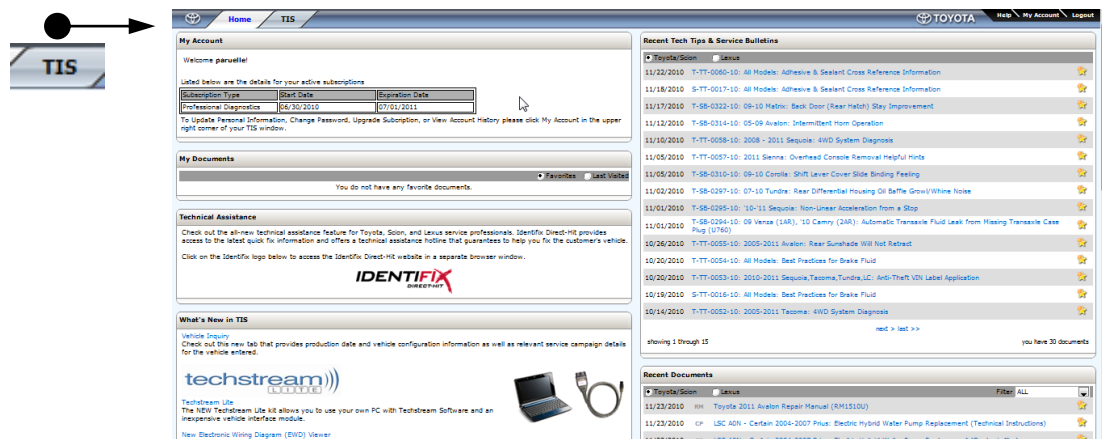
TIS

Home TIS

TOYOTA Help My Account Logout

My Account

Welcome paruelle!

Listed below are the details for your active subscriptions

| Subscription Type | Start Date | Expiration Date |
|---|---|---|
| Professional Diagnostics | 06/30/2010 | 07/01/2011 |

To Update Personal Information, Change Password, Upgrade Subscription, or View Account History please click My Account in the upper right corner of your TIS window.

My Documents

Favorites Last Visited

You do not have any favorite documents.

Technical Assistance

Check out the all-new technical assistance feature for Toyota, Scion, and Lexus service professionals. Identifix Direct-Hit provides access to the latest quick fix information and offers a technical assistance hotline that guarantees to help you fix the customer's vehicle.

Click on the Identifix logo below to access the Identifix Direct-Hit website in a separate browser window.

IDENTIFIX DIRECT-HIT

What's New in TIS

Vehicle Inquiry
Check out this new tab that provides production date and vehicle configuration information as well as relevant service campaign details for the vehicle entered.

techstream LITE

Techstream Lite
The NEW Techstream Lite kit allows you to use your own PC with Techstream Software and an inexpensive vehicle interface module.

New Electronic Wiring Diagram (EWD) Viewer

Recent Tech Tips & Service Bulletins

Toyota/Scion Lexus

| | |
|---|---|
| 11/22/2010 | T-TT-0060-10: All Models: Adhesive & Sealant Cross Reference Information |
| 11/18/2010 | S-TT-0017-10: All Models: Adhesive & Sealant Cross Reference Information |
| 11/17/2010 | T-SB-0322-10: 09-10 Matrix: Back Door (Rear Hatch) Stay Improvement |
| 11/12/2010 | T-SB-0314-10: 05-09 Avalon: Intermittent Horn Operation |
| 11/10/2010 | T-TT-0058-10: 2008 - 2011 Sequoia: 4WD System Diagnosis |
| 11/05/2010 | T-TT-0057-10: 2011 Sienna: Overhead Console Removal Helpful Hints |
| 11/05/2010 | T-SB-0310-10: 09-10 Corolla: Shift Lever Cover Slide Binding Feeling |
| 11/02/2010 | T-SB-0297-10: 07-10 Tundra: Rear Differential Housing Oil Baffle Growl/Whine Noise |
| 11/01/2010 | T-SB-0295-10: '10-'11 Sequoia: Non-Linear Acceleration from a Stop |
| 11/01/2010 | T-SB-0294-10: 09 Venza (1AR), '10 Camry (2AR): Automatic Transaxle Fluid Leak from Missing Transaxle Case Plug (U760) |
| 10/26/2010 | T-TT-0055-10: 2005-2011 Avalon: Rear Sunshade Will Not Retract |
| 10/20/2010 | T-TT-0054-10: All Models: Best Practices for Brake Fluid |
| 10/20/2010 | T-TT-0053-10: 2010-2011 Sequoia,Tacoma,Tundra,LC: Anti-Theft VIN Label Application |
| 10/19/2010 | S-TT-0016-10: All Models: Best Practices for Brake Fluid |
| 10/14/2010 | T-TT-0052-10: 2005-2011 Tacoma: 4WD System Diagnosis |

next > last >>

showing 1 through 15 you have 30 documents

Recent Documents

Toyota/Scion Lexus Filter ALL

| | | |
|---|---|---|
| 11/23/2010 | RM | Toyota 2011 Avalon Repair Manual (RM1510U) |
| 11/23/2010 | CP | LSC A0N - Certain 2004-2007 Prius: Electric Hybrid Water Pump Replacement (Technical Instructions) |